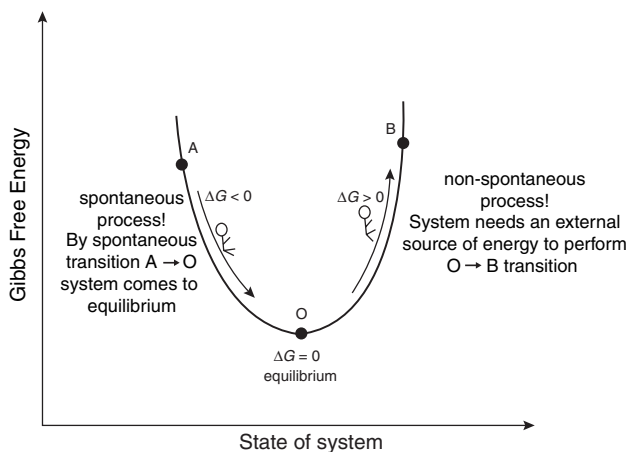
Gibbs Free Energy

A

B

spontaneous process! By spontaneous transition A $\rightarrow$ O system comes to equilibrium

$\Delta G < 0$

$\Delta G > 0$

non-spontaneous process! System needs an external source of energy to perform O $\rightarrow$ B transition

O

$\Delta G = 0$
equilibrium

State of system